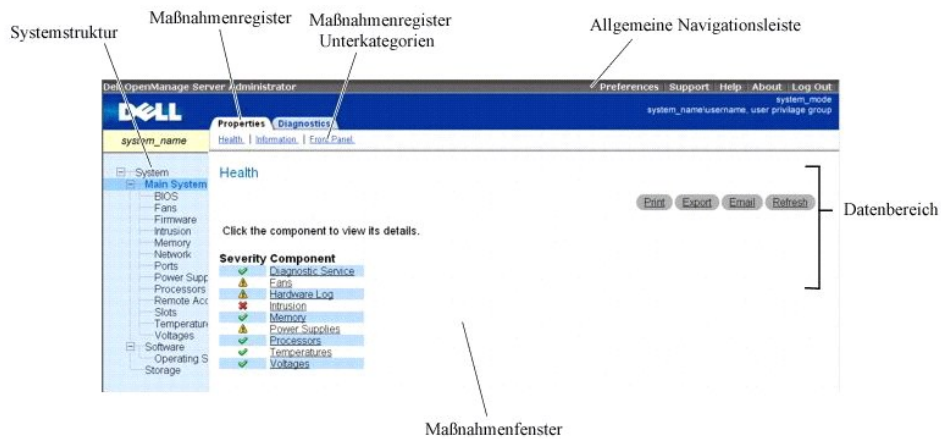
Systemstruktur

Maßnahmenregister

Maßnahmenregister Unterkategorien

Allgemeine Navigationsleiste

Dell OpenManage Server Administrator

Preferences | Support | Help | About | Log Out

DELL

system_mode
system_name\username, user privilege group

Properties | Diagnostics

system_name

Health | Information | Front Panel

System
Main System
BIOS
Fans
Firmware
Intrusion
Memory
Network
Ports
Power Supp
Processors
Remote Acc
Slots
Temperature
Voltages
Software
Operating S
Storage

Health

Print | Export | Email | Refresh

Datenbereich

Click the component to view its details.

| Severity | Component |
|---|---|
| ✔ | Diagnostic Service |
| ⚠ | Fans |
| ⚠ | Hardware Log |
| ✖ | Intrusion |
| ✔ | Memory |
| ⚠ | Power Supplies |
| ✔ | Processors |
| ✔ | Temperatures |
| ✔ | Voltages |

Maßnahmenfenster